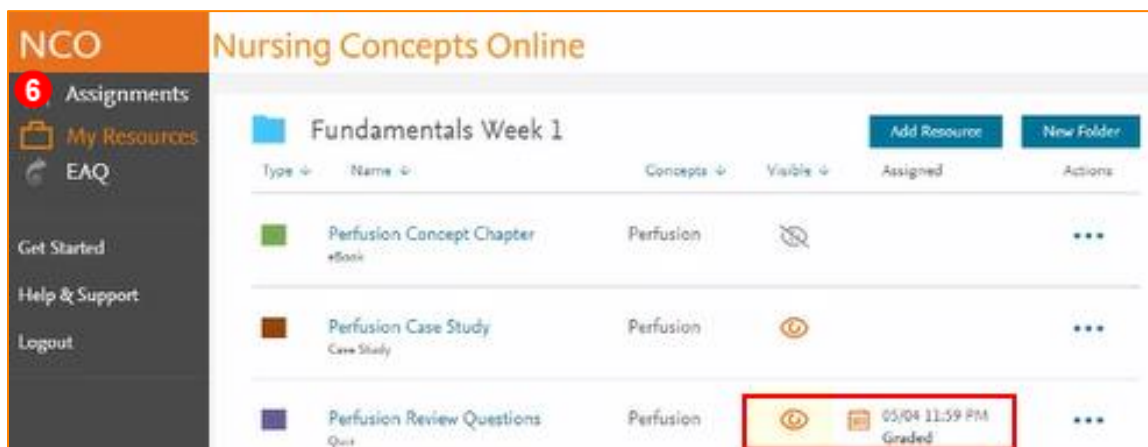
NCO

Nursing Concepts Online

6 Assignments

My Resources

EAQ

Get Started

Help & Support

Logout

Fundamentals Week 1

Add Resource

New Folder

| Type | Name | Concepts | Visible | Assigned | Actions |
|---|---|---|---|---|---|
| | Perfusion Concept Chapter eBook | Perfusion | | | ••• |
| | Perfusion Case Study Case Study | Perfusion | | | ••• |
| | Perfusion Review Questions Quiz | Perfusion | | 05/04 11:59 PM Graded | ••• |